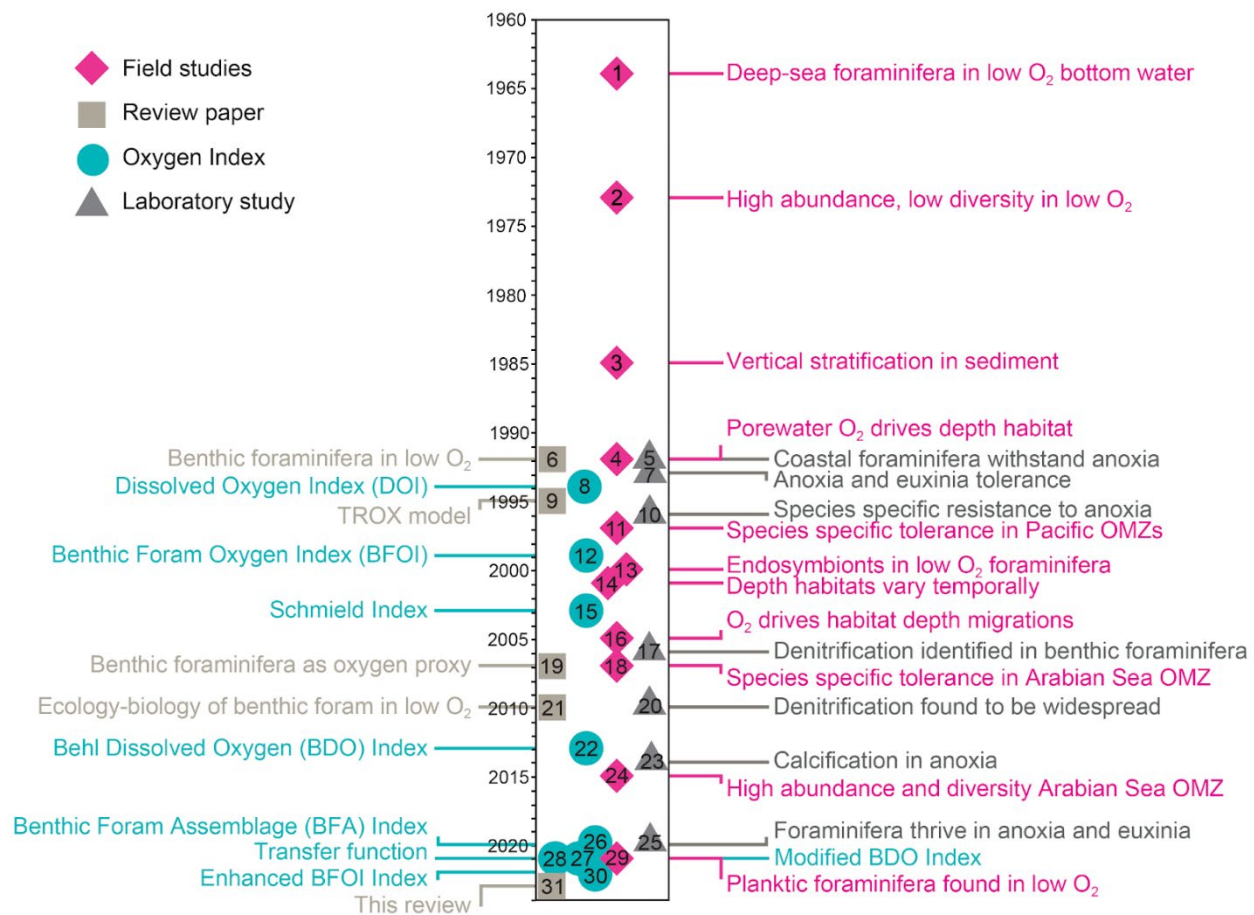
Field studies
Review paper
Oxygen Index
Laboratory study

1960
1965
1970
1975
1980
1985
1990
1995
2000
2005
2010
2015
2020

1 Deep-sea foraminifera in low $O_2$ bottom water
2 High abundance, low diversity in low $O_2$
3 Vertical stratification in sediment
Porewater $O_2$ drives depth habitat
Benthic foraminifera in low $O_2$ 6
4
5 Coastal foraminifera withstand anoxia
7 Anoxia and euxinia tolerance
Dissolved Oxygen Index (DOI) 8
9
TROX model
10 Species specific resistance to anoxia
11 Species specific tolerance in Pacific OMZs
Benthic Foram Oxygen Index (BFOI) 12
13 Endosymbionts in low $O_2$ foraminifera
14 Depth habitats vary temporally
Schmield Index 15
$O_2$ drives habitat depth migrations
16
17 Denitrification identified in benthic foraminifera
Benthic foraminifera as oxygen proxy 19
18 Species specific tolerance in Arabian Sea OMZ
Ecology-biology of benthic foram in low $O_2$ 21
20 Denitrification found to be widespread
Behl Dissolved Oxygen (BDO) Index 22
23 Calcification in anoxia
24 High abundance and diversity Arabian Sea OMZ
Benthic Foram Assemblage (BFA) Index 26
25 Foraminifera thrive in anoxia and euxinia
Transfer function 28 27
29 Modified BDO Index
Enhanced BFOI Index 30
Planktic foraminifera found in low $O_2$
31
This review